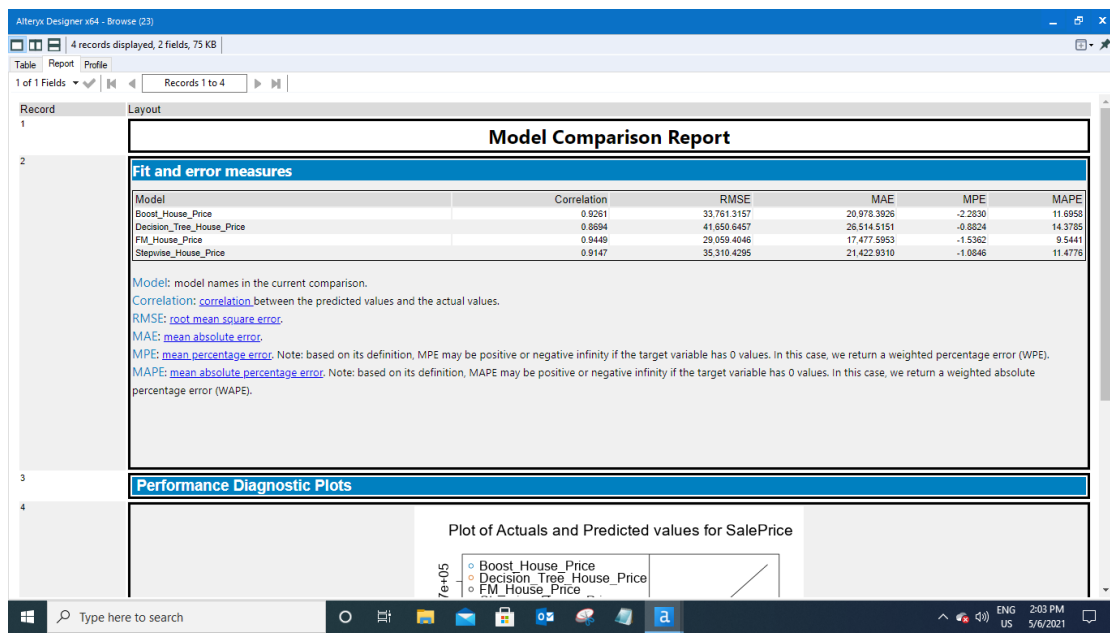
Alteryx Designer x64 - Browse (23)

4 records displayed, 2 fields, 75 KB

Table Report Profile

1 of 1 Fields Records 1 to 4

Record Layout

1

Model Comparison Report

2

Fit and error measures

| Model | Correlation | RMSE | MAE | MPE | MAPE |
|---|---|---|---|---|---|
| Boost_House_Price | 0.9261 | 33,761.3157 | 20,978.3926 | -2.2830 | 11.6958 |
| Decision_Tree_House_Price | 0.8694 | 41,650.6457 | 26,514.5151 | -0.8824 | 14.3785 |
| FM_House_Price | 0.9449 | 29,059.4046 | 17,477.5953 | -1.5362 | 9.5441 |
| Stepwise_House_Price | 0.9147 | 35,310.4295 | 21,422.9310 | -1.0846 | 11.4776 |

Model: model names in the current comparison.
Correlation: correlation between the predicted values and the actual values.
RMSE: root mean square error.
MAE: mean absolute error.
MPE: mean percentage error. Note: based on its definition, MPE may be positive or negative infinity if the target variable has 0 values. In this case, we return a weighted percentage error (WPE).
MAPE: mean absolute percentage error. Note: based on its definition, MAPE may be positive or negative infinity if the target variable has 0 values. In this case, we return a weighted absolute percentage error (WAPE).

3

Performance Diagnostic Plots

4

Plot of Actuals and Predicted values for SalePrice

7e+05
Boost_House_Price
Decision_Tree_House_Price
FM_House_Price

Type here to search

ENG US 2:03 PM 5/6/2021